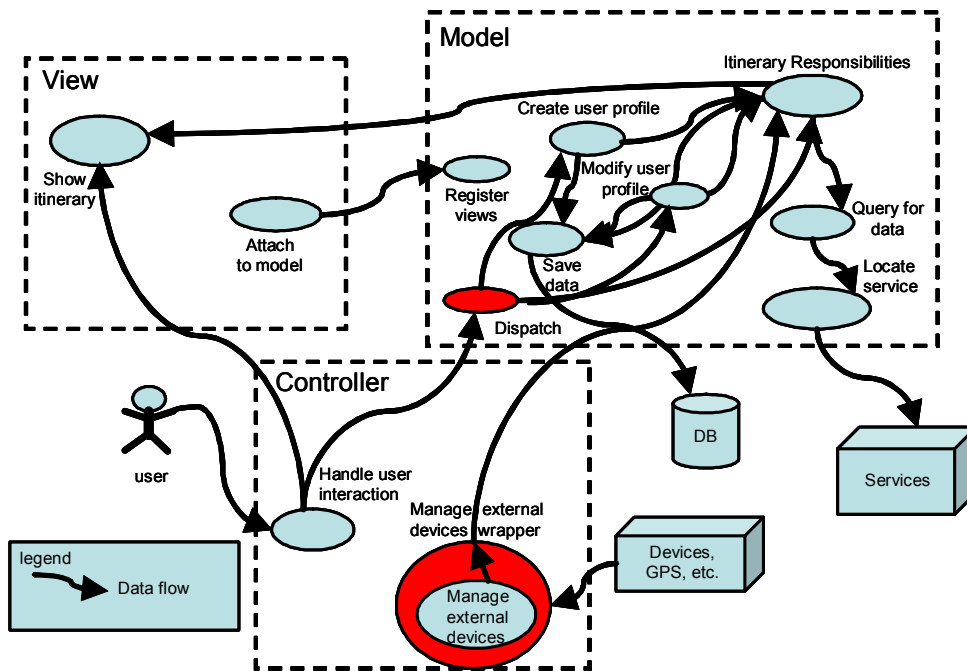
Model

View

Itinerary Responsibilities

Create user profile

Show itinerary

Modify user profile

Register views

Attach to model

Query for data

Save data

Locate service

Dispatch

Controller

DB

user

Handle user interaction

Services

Manage external devices wrapper

legend

Data flow

Devices, GPS, etc.

Manage external devices